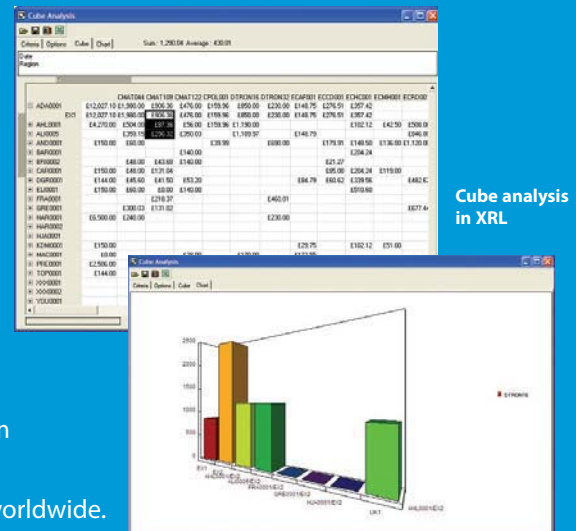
Cube Analysis

Criteria | Options | Cube | Chart

Sum : 1,290.04 Average : €30.01

Date
Region

| | CMAT044 | CMAT108 | CMAT122 | CPOL001 | DTRON16 | DTRON32 | ECAF001 | ECCO001 | ECHC001 | ECMH001 | ECRO00 |
|---|---|---|---|---|---|---|---|---|---|---|---|
| ADA0001 | £12,027.10 | £1,980.00 | £906.30 | £476.00 | £159.96 | £850.00 | £230.00 | £148.75 | £276.51 | £357.42 | |
| EX1 | £12,027.10 | £1,980.00 | £906.30 | £476.00 | £159.96 | £850.00 | £230.00 | £148.75 | £276.51 | £357.42 | |
| AHL0001 | £4,270.00 | £504.00 | £87.78 | £56.00 | £159.96 | £1,190.00 | | | | £102.12 | £42.50 | £508.0 |
| ALI0005 | | £359.10 | £296.37 | £350.03 | | £1,189.97 | | £148.79 | | | | £946.0 |
| AND0001 | £150.00 | £60.00 | | | £39.99 | | £680.00 | | £179.91 | £146.50 | £1,120.0 |
| BAR0001 | | | | £140.00 | | | | | | £204.24 | | |
| BPI0002 | | £48.00 | £43.60 | £140.00 | | | | | £21.27 | | | |
| CAR0001 | £150.00 | £48.00 | £131.04 | | | | | | £95.00 | £204.24 | £119.00 | |
| DGR0001 | £144.00 | £45.60 | £41.50 | £53.20 | | | | £84.79 | £60.62 | £339.56 | | £482.6 |
| ELI0001 | £150.00 | £60.00 | £0.00 | £140.00 | | | | | | £510.60 | | |
| FRA0001 | | | £218.37 | | | | £460.01 | | | | | |
| GRE0001 | | £300.03 | £131.02 | | | | | | | | | £677.4 |
| HAR0001 | £6,500.00 | £240.00 | | | | | £230.00 | | | | | |
| HAR0002 | | | | | | | | | | | | |
| HJA0001 | | | | | | | | | | | | |
| KDM0001 | £150.00 | | | | | | | £29.75 | | £102.12 | £51.00 | |
| MAC0001 | £0.00 | | | | | | | | | | | |
| PRE0001 | £2,506.00 | | | | | | | | | | | |
| TOP0001 | £144.00 | | | | | | | | | | | |
| XXX0001 | | | | | | | | | | | | |
| XXX0002 | | | | | | | | | | | | |
| YOU0001 | | | | | | | | | | | | |

Cube analysis in XRL

Cube Analysis

Criteria | Options | Cube | Chart

2500
2000
1500
1000
500

EX1
EX2
AHL0001EX2
ALI0005EX2
FRA0001EX2
GRE0001EX2
HJA0001EX2
UK1
AHL0001EX2

STRONG

n

worldwide.